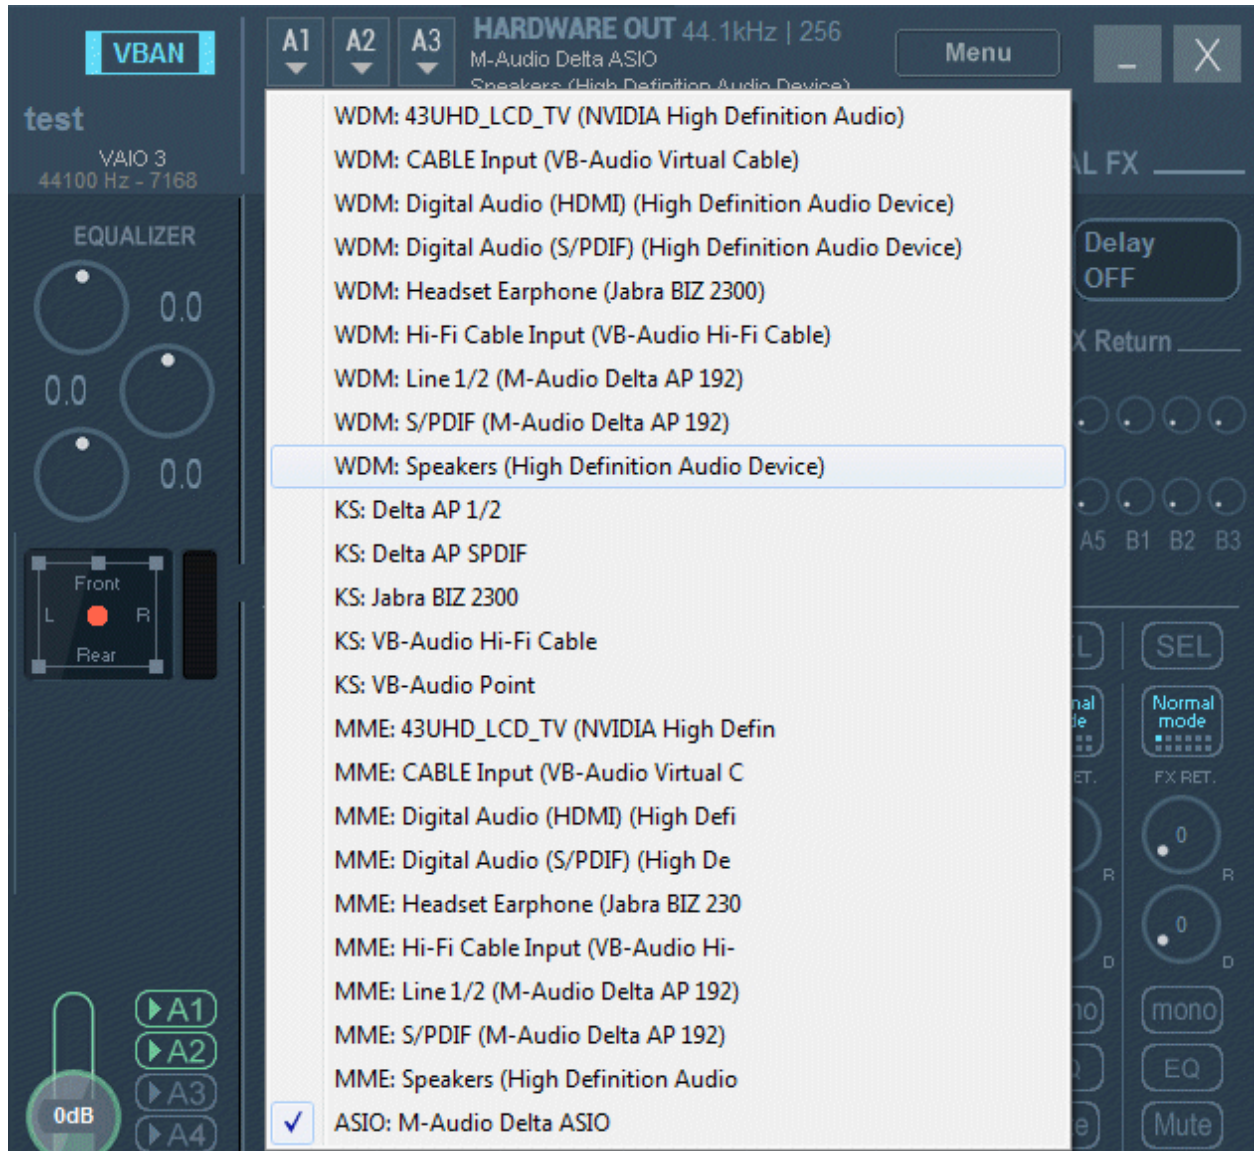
VBAN
test
VAIO 3
44100 Hz - 7168
A1 A2 A3
HARDWARE OUT 44.1kHz | 256
M-Audio Delta ASIO
Speakers (High Definition Audio Device)
Menu
EQUALIZER
0.0
0.0
0.0
Front
L R
Rear
0dB
A1
A2
A3
A4

WDM: 43UHD_LCD_TV (NVIDIA High Definition Audio)
WDM: CABLE Input (VB-Audio Virtual Cable)
WDM: Digital Audio (HDMI) (High Definition Audio Device)
WDM: Digital Audio (S/PDIF) (High Definition Audio Device)
WDM: Headset Earphone (Jabra BIZ 2300)
WDM: Hi-Fi Cable Input (VB-Audio Hi-Fi Cable)
WDM: Line 1/2 (M-Audio Delta AP 192)
WDM: S/PDIF (M-Audio Delta AP 192)
WDM: Speakers (High Definition Audio Device)
KS: Delta AP 1/2
KS: Delta AP SPDIF
KS: Jabra BIZ 2300
KS: VB-Audio Hi-Fi Cable
KS: VB-Audio Point
MME: 43UHD_LCD_TV (NVIDIA High Defin
MME: CABLE Input (VB-Audio Virtual C
MME: Digital Audio (HDMI) (High Defi
MME: Digital Audio (S/PDIF) (High De
MME: Headset Earphone (Jabra BIZ 230
MME: Hi-Fi Cable Input (VB-Audio Hi-
MME: Line 1/2 (M-Audio Delta AP 192)
MME: S/PDIF (M-Audio Delta AP 192)
MME: Speakers (High Definition Audio
✓ ASIO: M-Audio Delta ASIO

AL FX
Delay
OFF
X Return
A5 B1 B2 B3
SEL
Normal mode
FX RET.
0
R
0
D
mono
EQ
Mute